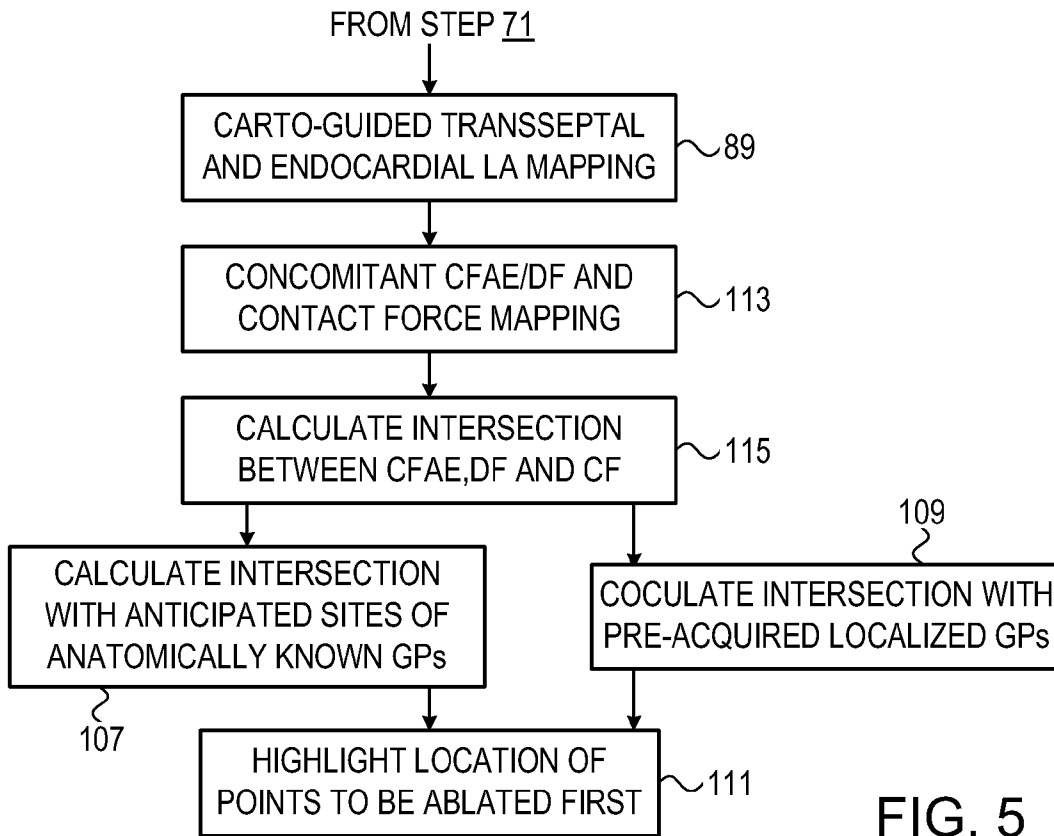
FROM STEP 71

CARTO-GUIDED TRANSSEPTAL AND ENDOCARDIAL LA MAPPING

89

CONCOMITANT CFAE/DF AND CONTACT FORCE MAPPING

113

CALCULATE INTERSECTION BETWEEN CFAE,DF AND CF

115

109

CALCULATE INTERSECTION WITH ANTICIPATED SITES OF ANATOMICALLY KNOWN GPs

COCULATE INTERSECTION WITH PRE-ACQUIRED LOCALIZED GPs

107

HIGHLIGHT LOCATION OF POINTS TO BE ABLATED FIRST

111

FIG. 5